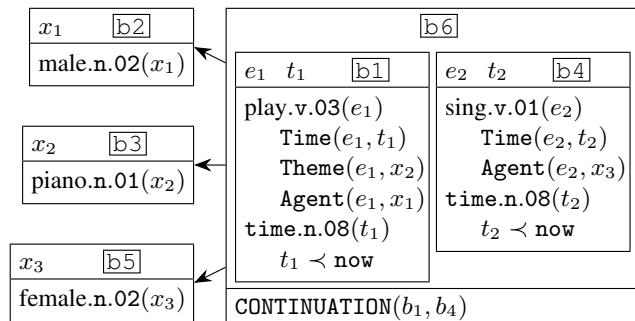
$x_1$ b2
male.n.02($x_1$)

$x_2$ b3
piano.n.01($x_2$)

$x_3$ b5
female.n.02($x_3$)

b6

$e_1$ $t_1$ b1
play.v.03($e_1$)
Time($e_1, t_1$)
Theme($e_1, x_2$)
Agent($e_1, x_1$)
time.n.08($t_1$)
$t_1 \prec$ now

$e_2$ $t_2$ b4
sing.v.01($e_2$)
Time($e_2, t_2$)
Agent($e_2, x_3$)
time.n.08($t_2$)
$t_2 \prec$ now

CONTINUATION($b_1, b_4$)